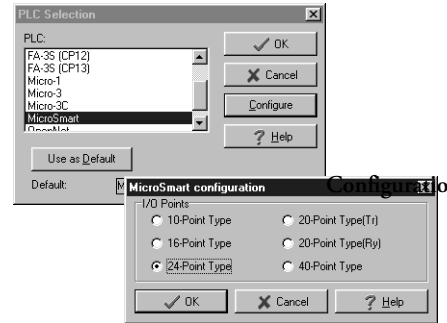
PLC Selection

PLC:
FA-3S (CP12)
FA-3S (CP13)
Micro-1
Micro-3
Micro-3C
MicroSmart
OpenNet

OK
Cancel
Configure
Help

Use as Default

Default: M

MicroSmart configuration

Configuratio

I/O Points
10-Point Type
16-Point Type
24-Point Type
20-Point Type(Tr)
20-Point Type(Ry)
40-Point Type

OK
Cancel
Help